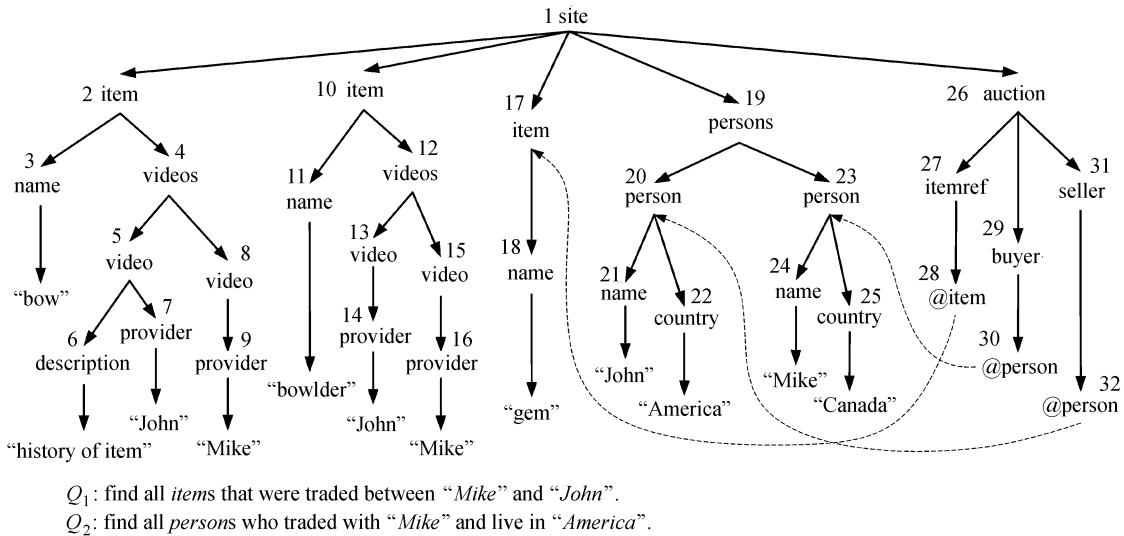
1 site

2 item
3 name
"bow"
4 videos
5 video
6 description
"history of item"
7 provider
"John"
8 video
9 provider
"Mike"

10 item
11 name
"bowlder"
12 videos
13 video
14 provider
"John"
15 video
16 provider
"Mike"

17 item
18 name
"gem"

19 persons
20 person
21 name
"John"
22 country
"America"
23 person
24 name
"Mike"
25 country
"Canada"

26 auction
27 itemref
28 @item
29 buyer
30 @person
31 seller
32 @person

$Q_1$: find all *item*s that were traded between "*Mike*" and "*John*".
$Q_2$: find all *person*s who traded with "*Mike*" and live in "*America*".